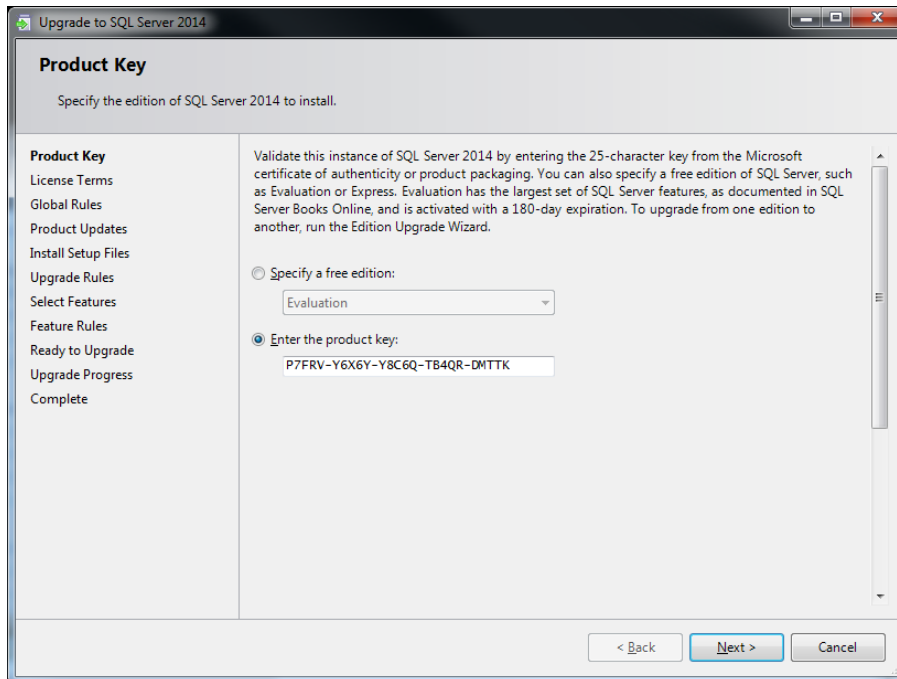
Upgrade to SQL Server 2014

Product Key

Specify the edition of SQL Server 2014 to install.

Product Key
License Terms
Global Rules
Product Updates
Install Setup Files
Upgrade Rules
Select Features
Feature Rules
Ready to Upgrade
Upgrade Progress
Complete

Validate this instance of SQL Server 2014 by entering the 25-character key from the Microsoft certificate of authenticity or product packaging. You can also specify a free edition of SQL Server, such as Evaluation or Express. Evaluation has the largest set of SQL Server features, as documented in SQL Server Books Online, and is activated with a 180-day expiration. To upgrade from one edition to another, run the Edition Upgrade Wizard.

Specify a free edition:

Evaluation

Enter the product key:

P7FRV-Y6X6Y-Y8C6Q-TB4QR-DMTTK

< Back
Next >
Cancel